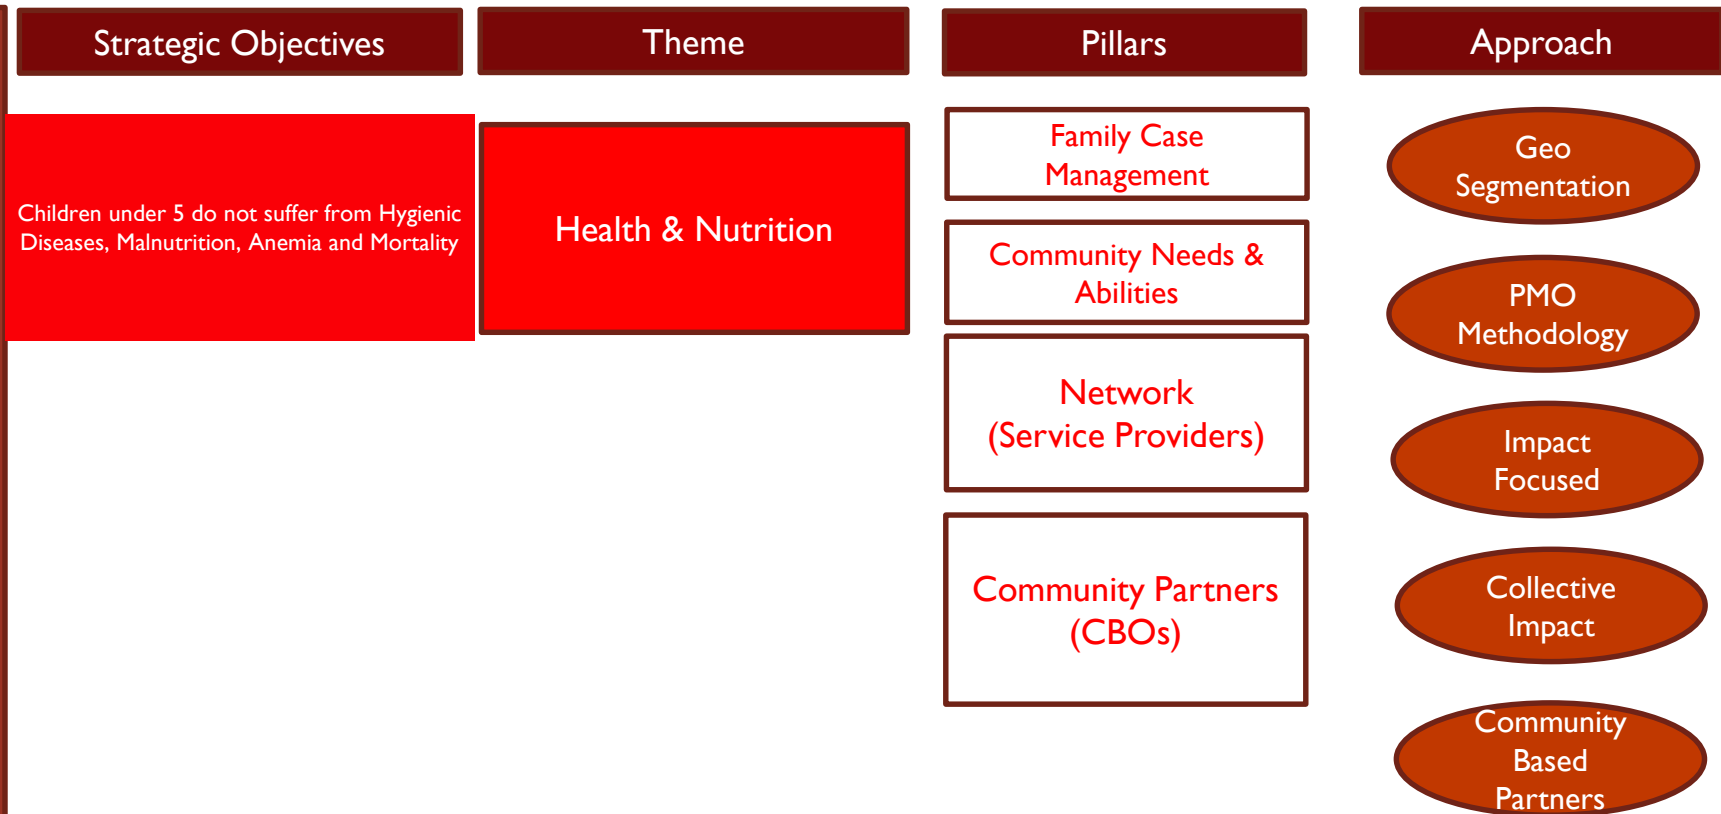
Strategic Objectives

Theme

Pillars

Approach

Children under 5 do not suffer from Hygienic Diseases, Malnutrition, Anemia and Mortality

Health & Nutrition

Family Case Management

Community Needs & Abilities

Network (Service Providers)

Community Partners (CBOs)

Geo Segmentation

PMO Methodology

Impact Focused

Collective Impact

Community Based Partners